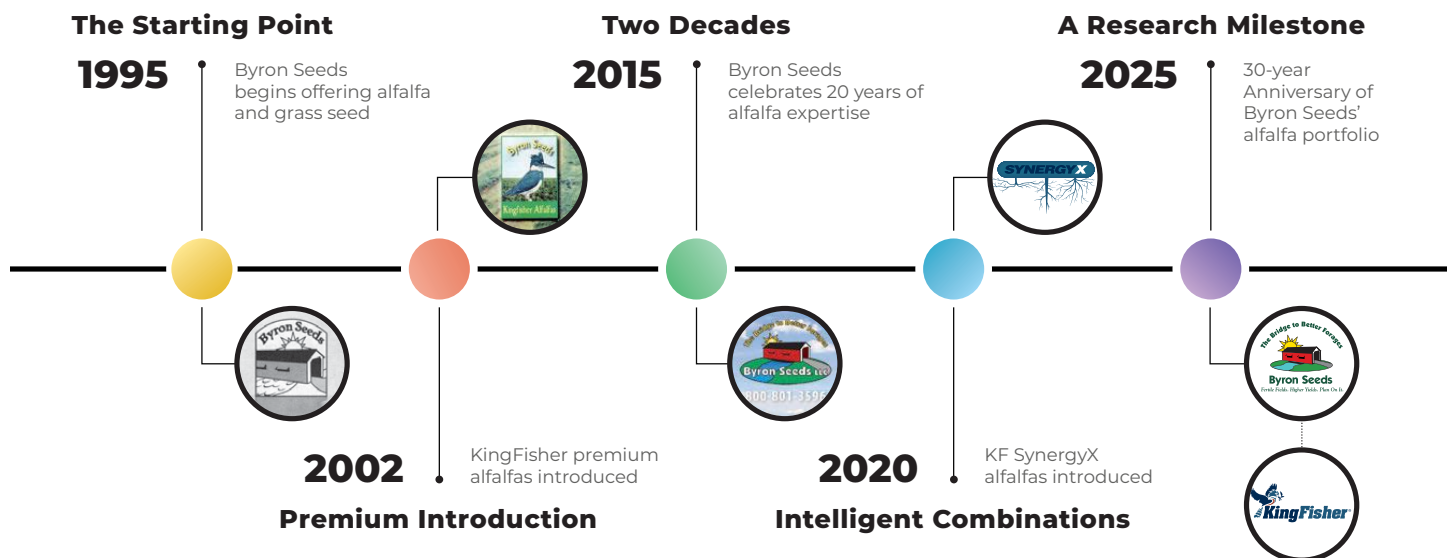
The Starting Point

1995

Byron Seeds begins offering alfalfa and grass seed

Byron Seeds

Two Decades

2015

Byron Seeds celebrates 20 years of alfalfa expertise

Byron Seeds

Kingfisher Alfalfa

The Bridge to Better Forages

Byron Seeds LLC

800-801-3596

A Research Milestone

2025

30-year Anniversary of Byron Seeds' alfalfa portfolio

SYNERGYX

The Bridge to Better Forages

Byron Seeds

Fertile Fields. Higher Yields. Plan On It.

KingFisher

2002

KingFisher premium alfalfas introduced

Premium Introduction

2020

KF SynergyX alfalfas introduced

Intelligent Combinations